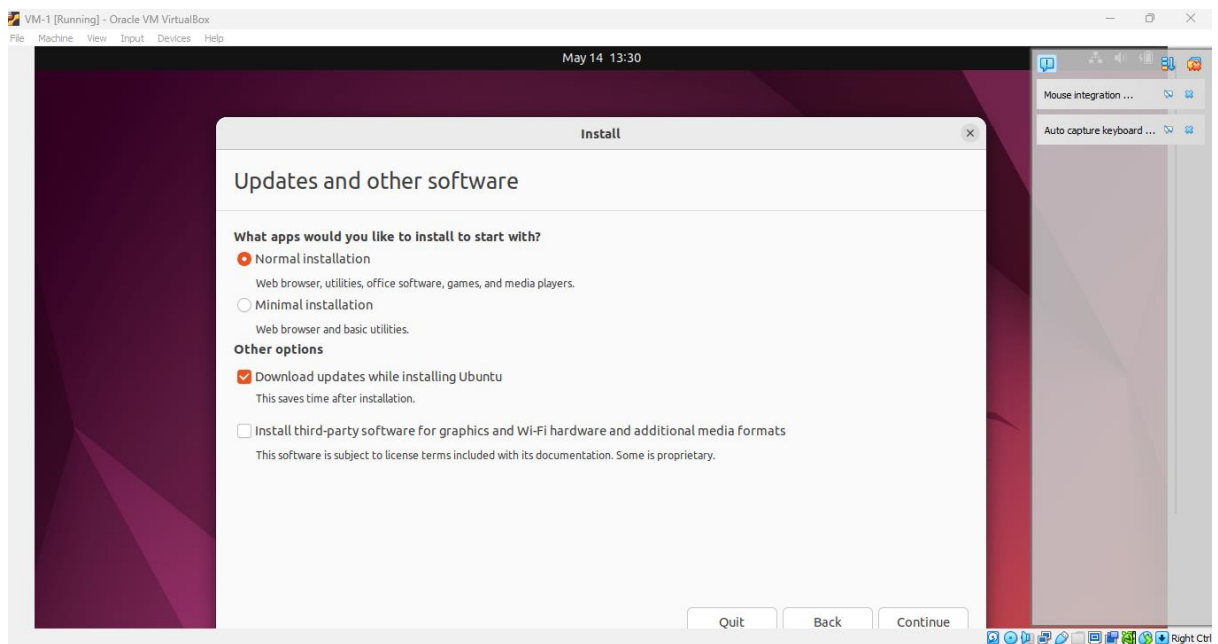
VM-1 [Running] - Oracle VM VirtualBox
File Machine View Input Devices Help

May 14 13:30

Mouse integration ...

Auto capture keyboard ...

Install

Updates and other software

What apps would you like to install to start with?

Normal installation

Web browser, utilities, office software, games, and media players.

Minimal installation

Web browser and basic utilities.

Other options

Download updates while installing Ubuntu

This saves time after installation.

Install third-party software for graphics and Wi-Fi hardware and additional media formats

This software is subject to license terms included with its documentation. Some is proprietary.

Quit Back Continue

Right Ctrl